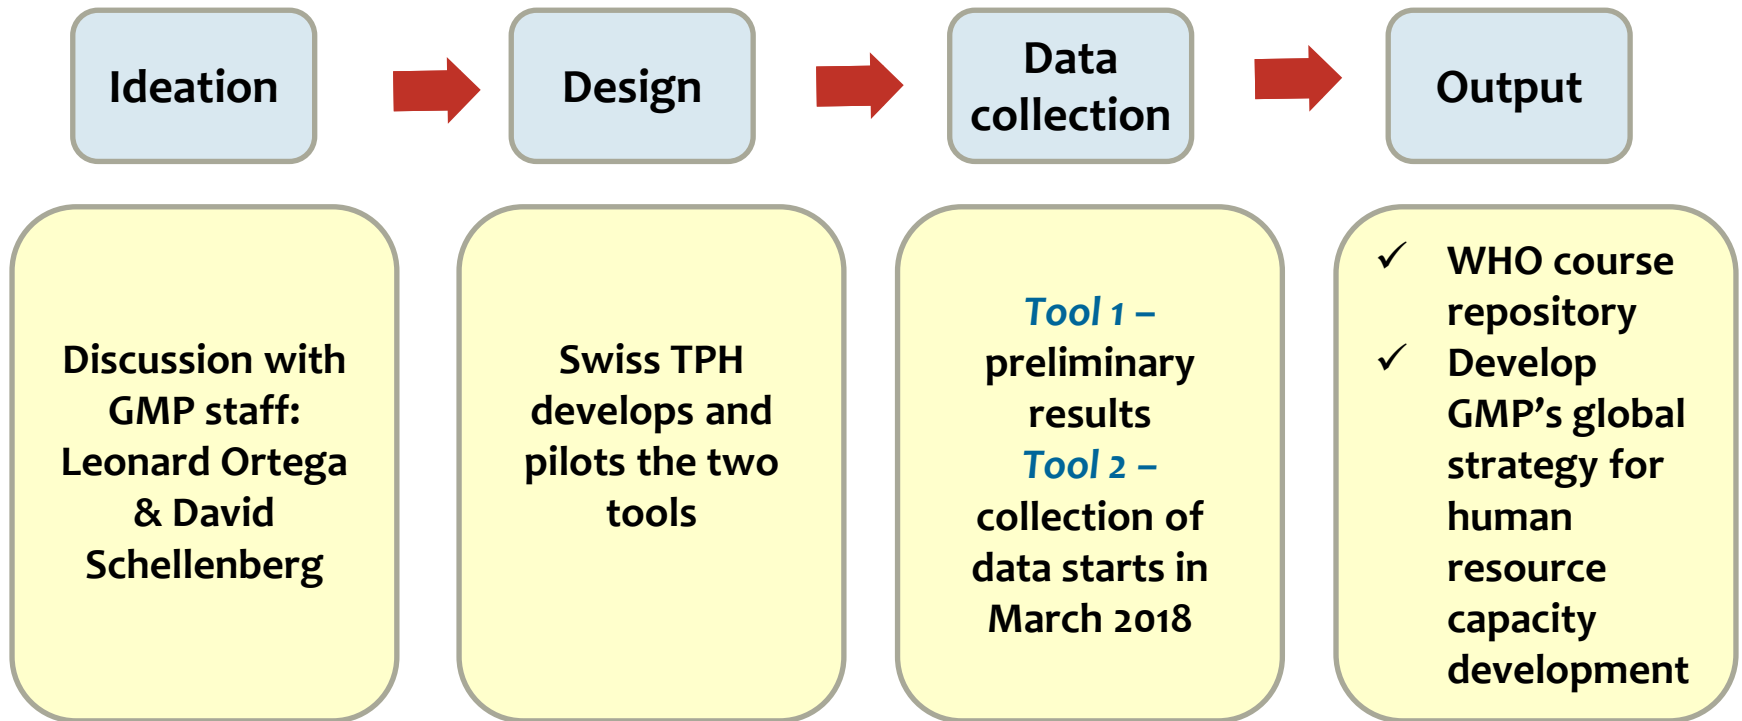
Ideation

Design

Data collection

Output

Discussion with GMP staff: Leonard Ortega & David Schellenberg

Swiss TPH develops and pilots the two tools

*Tool 1* – preliminary results
*Tool 2* – collection of data starts in March 2018

✓ WHO course repository
✓ Develop GMP's global strategy for human resource capacity development